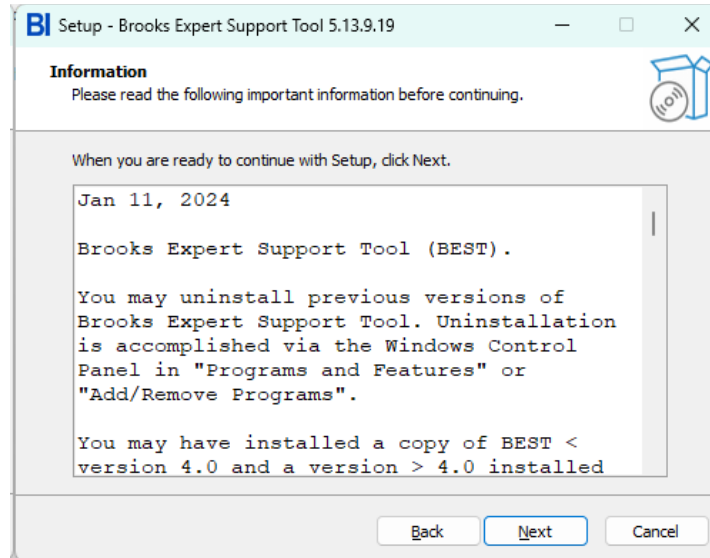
BI Setup - Brooks Expert Support Tool 5.13.9.19

Information
Please read the following important information before continuing.

When you are ready to continue with Setup, click Next.

Jan 11, 2024

Brooks Expert Support Tool (BEST).

You may uninstall previous versions of Brooks Expert Support Tool. Uninstallation is accomplished via the Windows Control Panel in "Programs and Features" or "Add/Remove Programs".

You may have installed a copy of BEST < version 4.0 and a version > 4.0 installed

Back Next Cancel